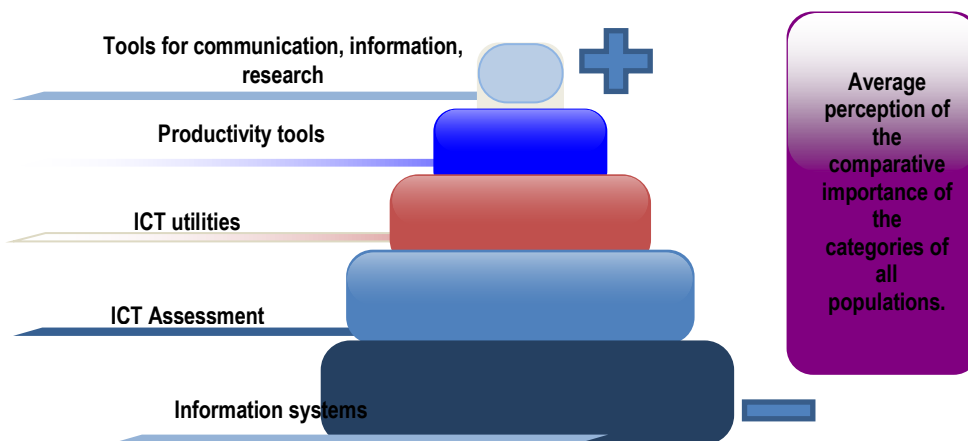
Tools for communication, information, research

Productivity tools

ICT utilities

ICT Assessment

Information systems

Average perception of the comparative importance of the categories of all populations.